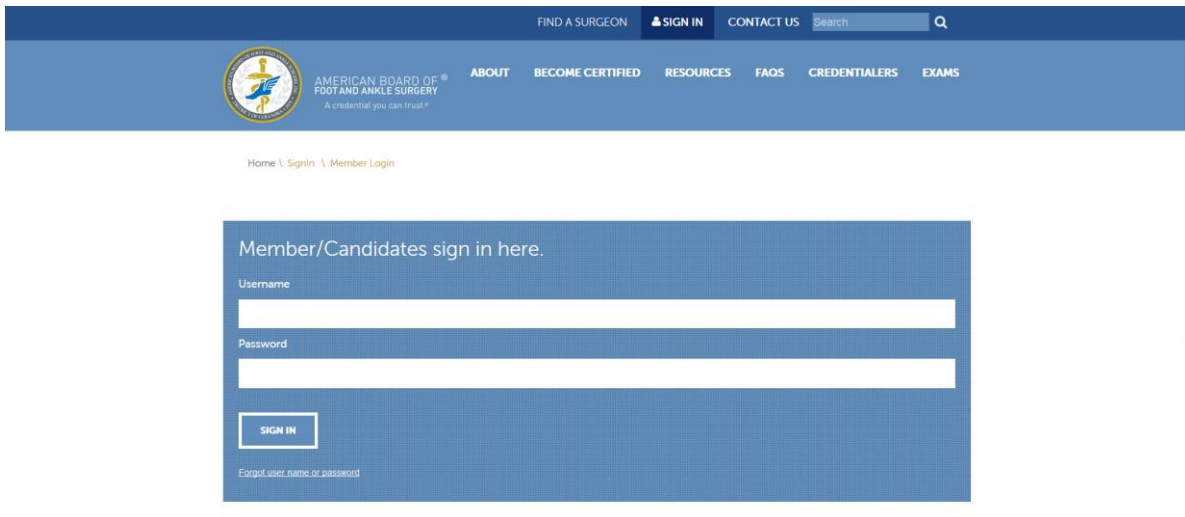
FIND A SURGEON SIGN IN CONTACT US Search

AMERICAN BOARD OF ® FOOT AND ANKLE SURGERY
A credential you can trust®

ABOUT BECOME CERTIFIED RESOURCES FAQS CREDENTIALERS EXAMS

Home \ SignIn \ Member Login

Member/Candidates sign in here.

Username

Password

SIGN IN

Forgot user name or password